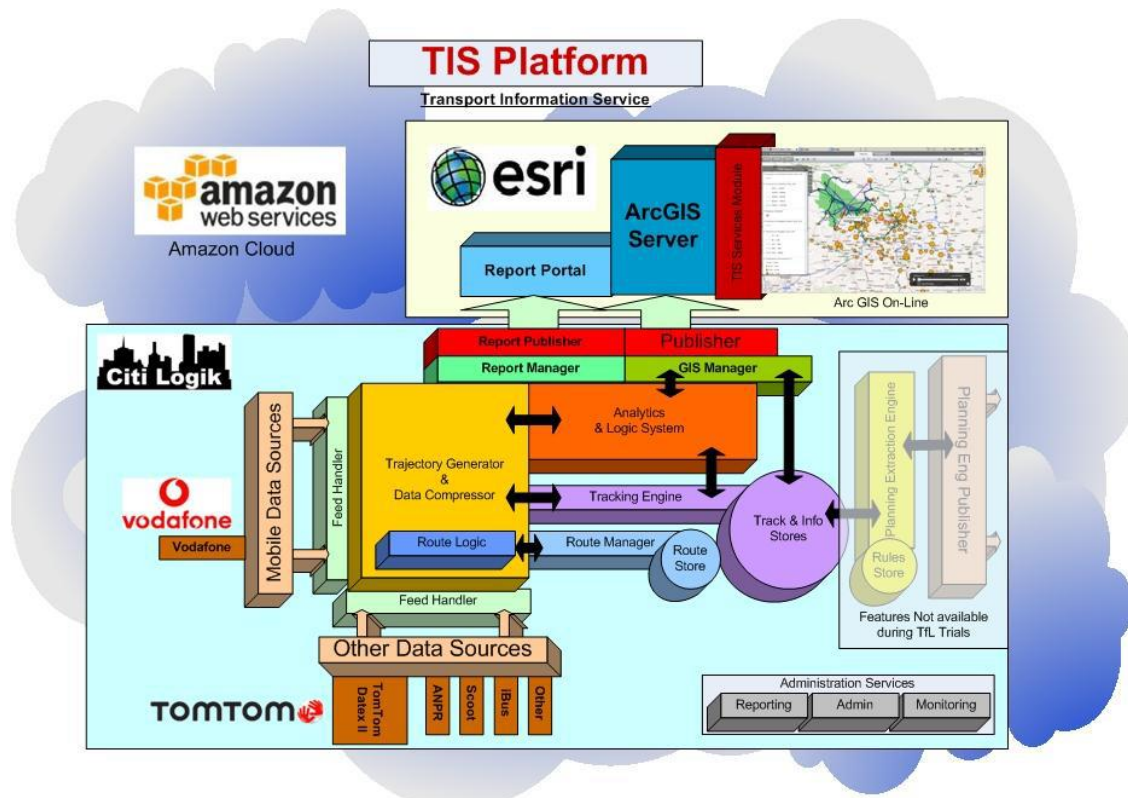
TIS Platform

Transport Information Service

amazon web services

Amazon Cloud

esri

ArcGIS Server

TIS Services Module

Report Portal

Arc GIS On-Line

Citi Logik

Report Publisher

Publisher

Report Manager

GIS Manager

Mobile Data Sources

Feed Handler

Trajectory Generator & Data Compressor

Analytics & Logic System

Tracking Engine

Route Logic

Route Manager

Route Store

Track & Info Stores

Planning Extraction Engine

Planning Eng Publisher

Rules Store

Features Not available during TfL Trials

vodafone

Vodafone

Feed Handler

Other Data Sources

TOMTOM

TomTom Datex II

ANPR

Scoot

iBus

Other

Administration Services

Reporting

Admin

Monitoring